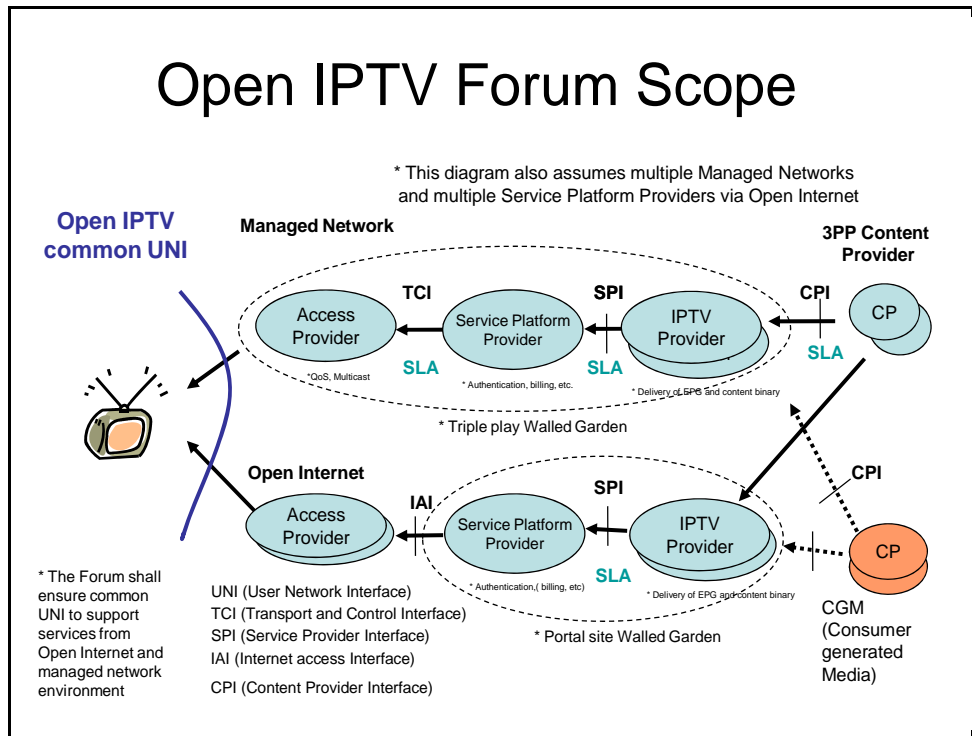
Open IPTV Forum Scope

* This diagram also assumes multiple Managed Networks and multiple Service Platform Providers via Open Internet

Open IPTV common UNI

Managed Network

3PP Content Provider

TCI

SPI

CPI

Access Provider

Service Platform Provider

IPTV Provider

CP

SLA

SLA

SLA

*QoS, Multicast

* Authentication, billing, etc.

* Delivery of EPG and content binary

* Triple play Walled Garden

Open Internet

CPI

IAI

SPI

Access Provider

Service Platform Provider

IPTV Provider

CP

SLA

* Authentication,( billing, etc)

* Delivery of EPG and content binary

* The Forum shall ensure common UNI to support services from Open Internet and managed network environment

UNI (User Network Interface)
TCI (Transport and Control Interface)
SPI (Service Provider Interface)
IAI (Internet access Interface)
CPI (Content Provider Interface)

* Portal site Walled Garden

CGM (Consumer generated Media)